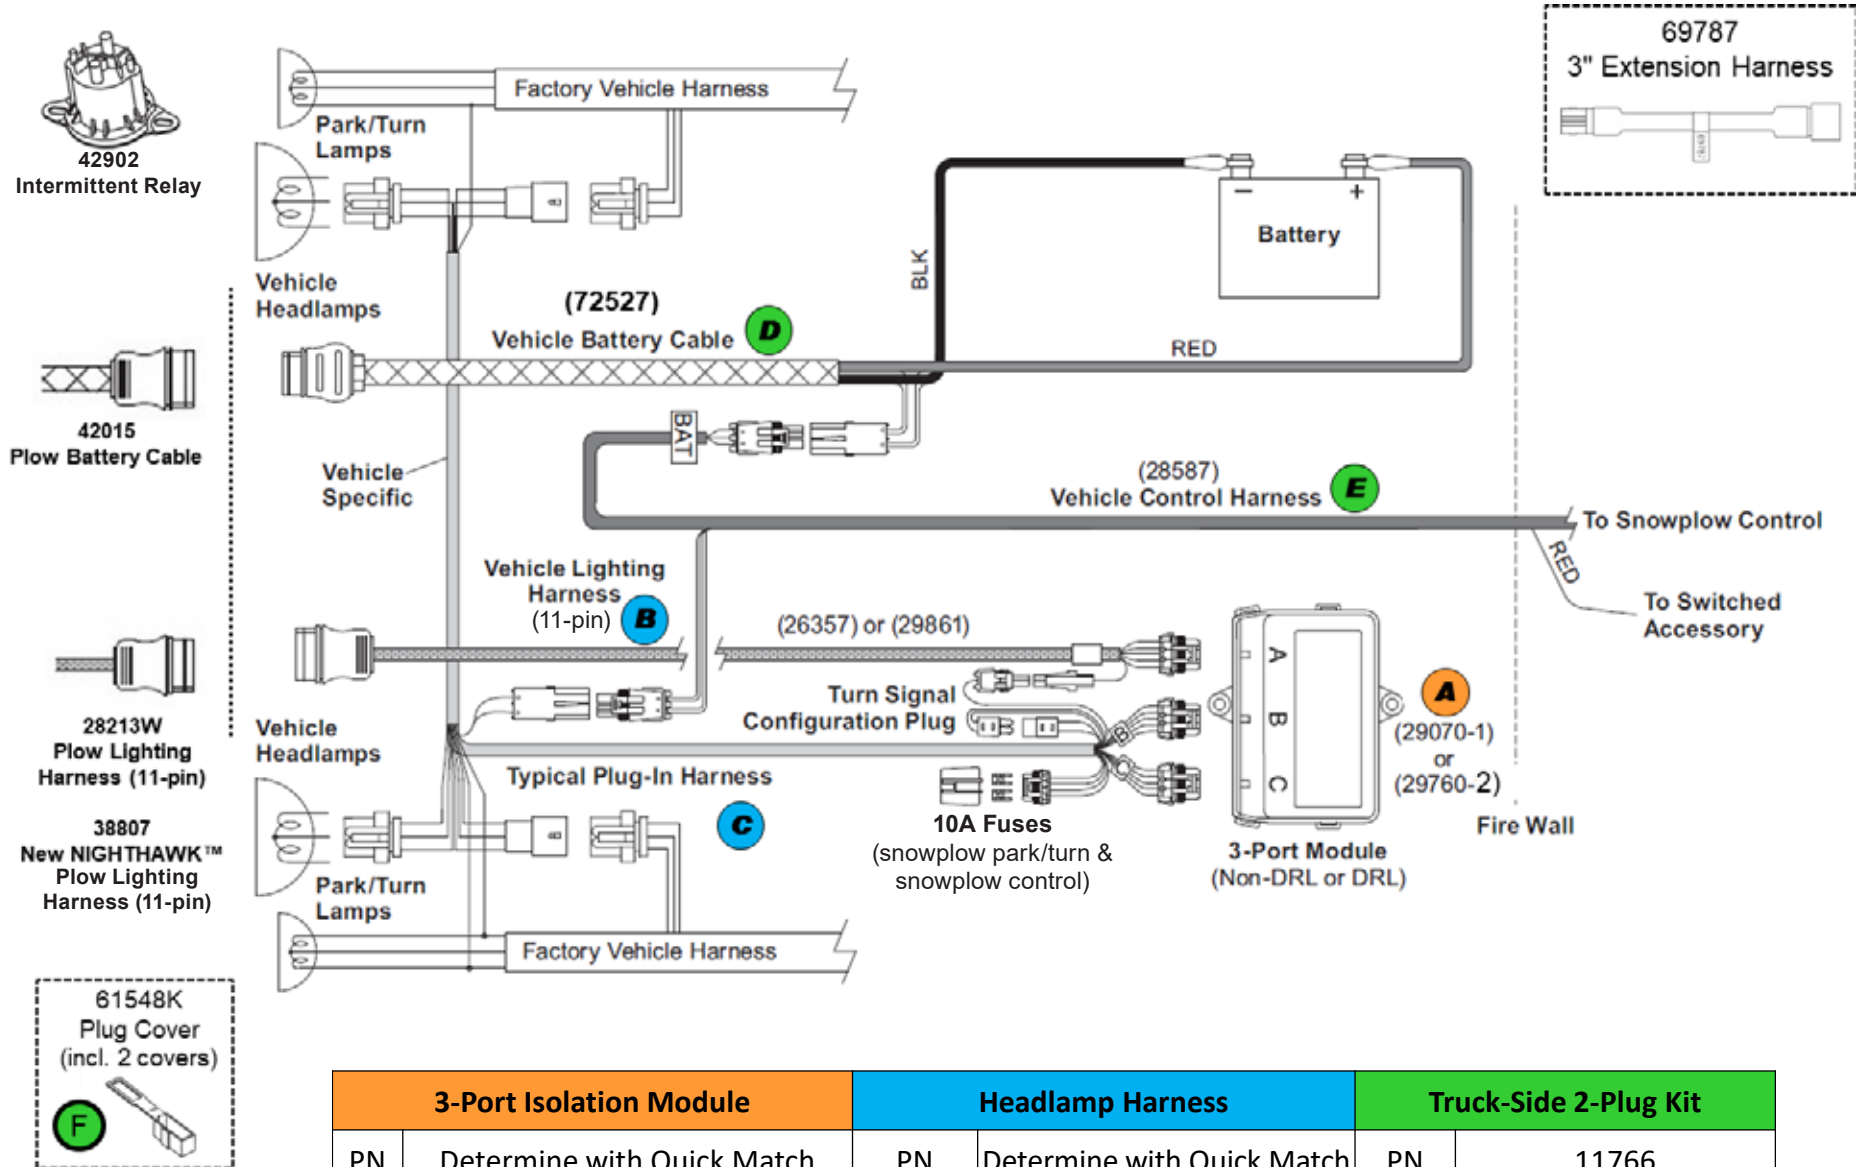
69787
3" Extension Harness

42902
Intermittent Relay

Factory Vehicle Harness

Park/Turn Lamps

Vehicle Headlamps

Battery

BLK

(72527)
Vehicle Battery Cable D

RED

42015
Plow Battery Cable

BAT

Vehicle Specific

(28587)
Vehicle Control Harness E

To Snowplow Control

RED

To Switched Accessory

Vehicle Lighting Harness (11-pin) B

(26357) or (29861)

A
B
C

A

(29070-1) or (29760-2)

Turn Signal Configuration Plug

28213W
Plow Lighting Harness (11-pin)

Vehicle Headlamps

Typical Plug-In Harness

C

10A Fuses
(snowplow park/turn & snowplow control)

3-Port Module
(Non-DRL or DRL)

Fire Wall

38807
New NIGHTHAWK™ Plow Lighting Harness (11-pin)

Park/Turn Lamps

Factory Vehicle Harness

61548K
Plug Cover
(incl. 2 covers)
F

| 3-Port Isolation Module | | Headlamp Harness | | Truck-Side 2-Plug Kit | |
|---|---|---|---|---|---|
| PN | Determine with Quick Match | PN | Determine with Quick Match | PN | 11766 |